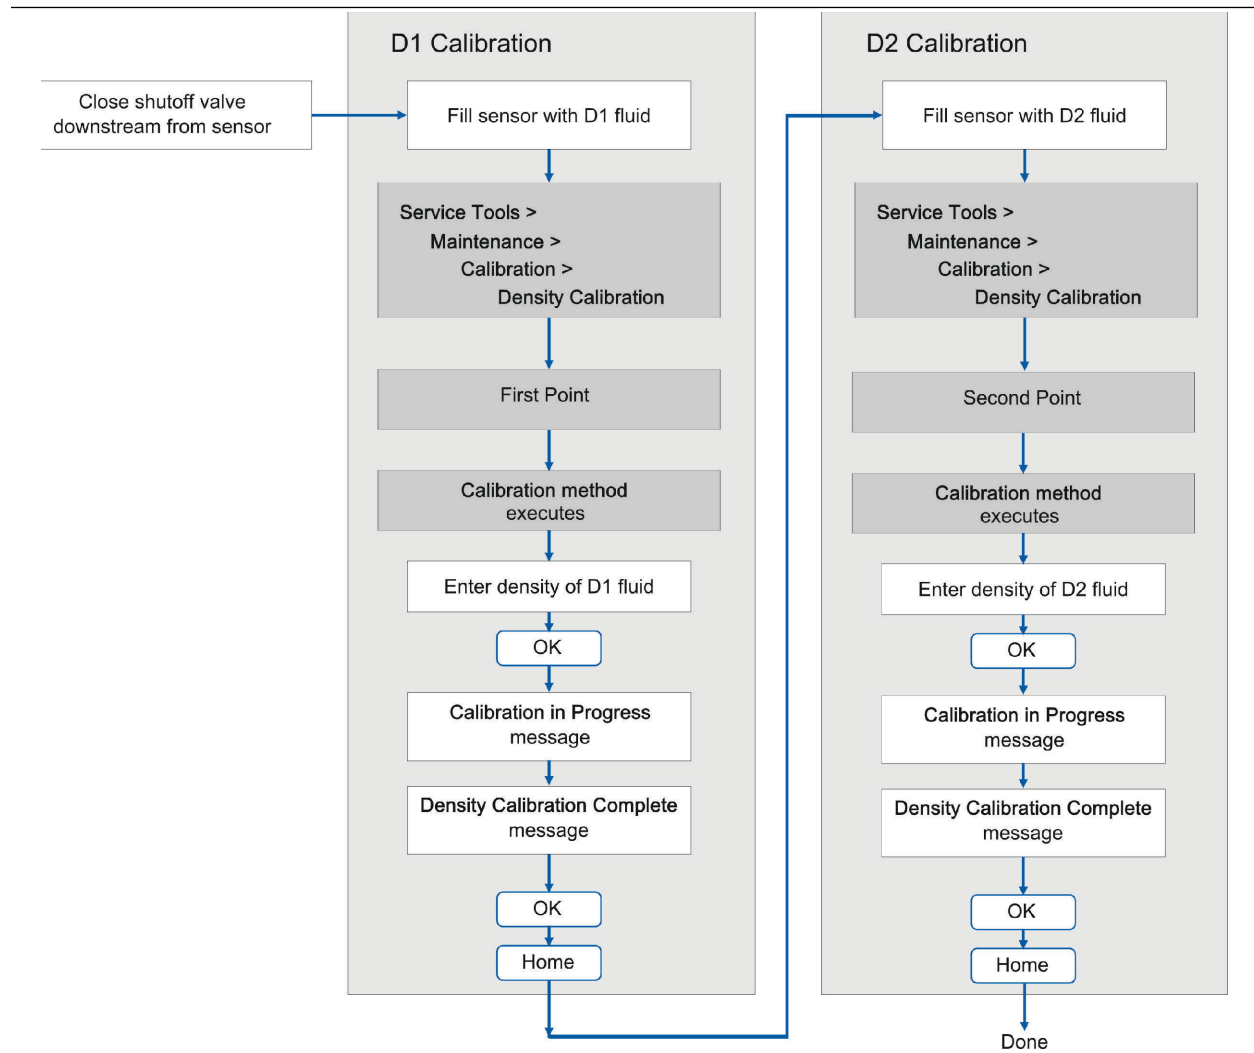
Close shutoff valve downstream from sensor

D1 Calibration

Fill sensor with D1 fluid

Service Tools >
Maintenance >
Calibration >
Density Calibration

First Point

Calibration method executes

Enter density of D1 fluid

OK

Calibration in Progress message

Density Calibration Complete message

OK

Home

D2 Calibration

Fill sensor with D2 fluid

Service Tools >
Maintenance >
Calibration >
Density Calibration

Second Point

Calibration method executes

Enter density of D2 fluid

OK

Calibration in Progress message

Density Calibration Complete message

OK

Home

Done